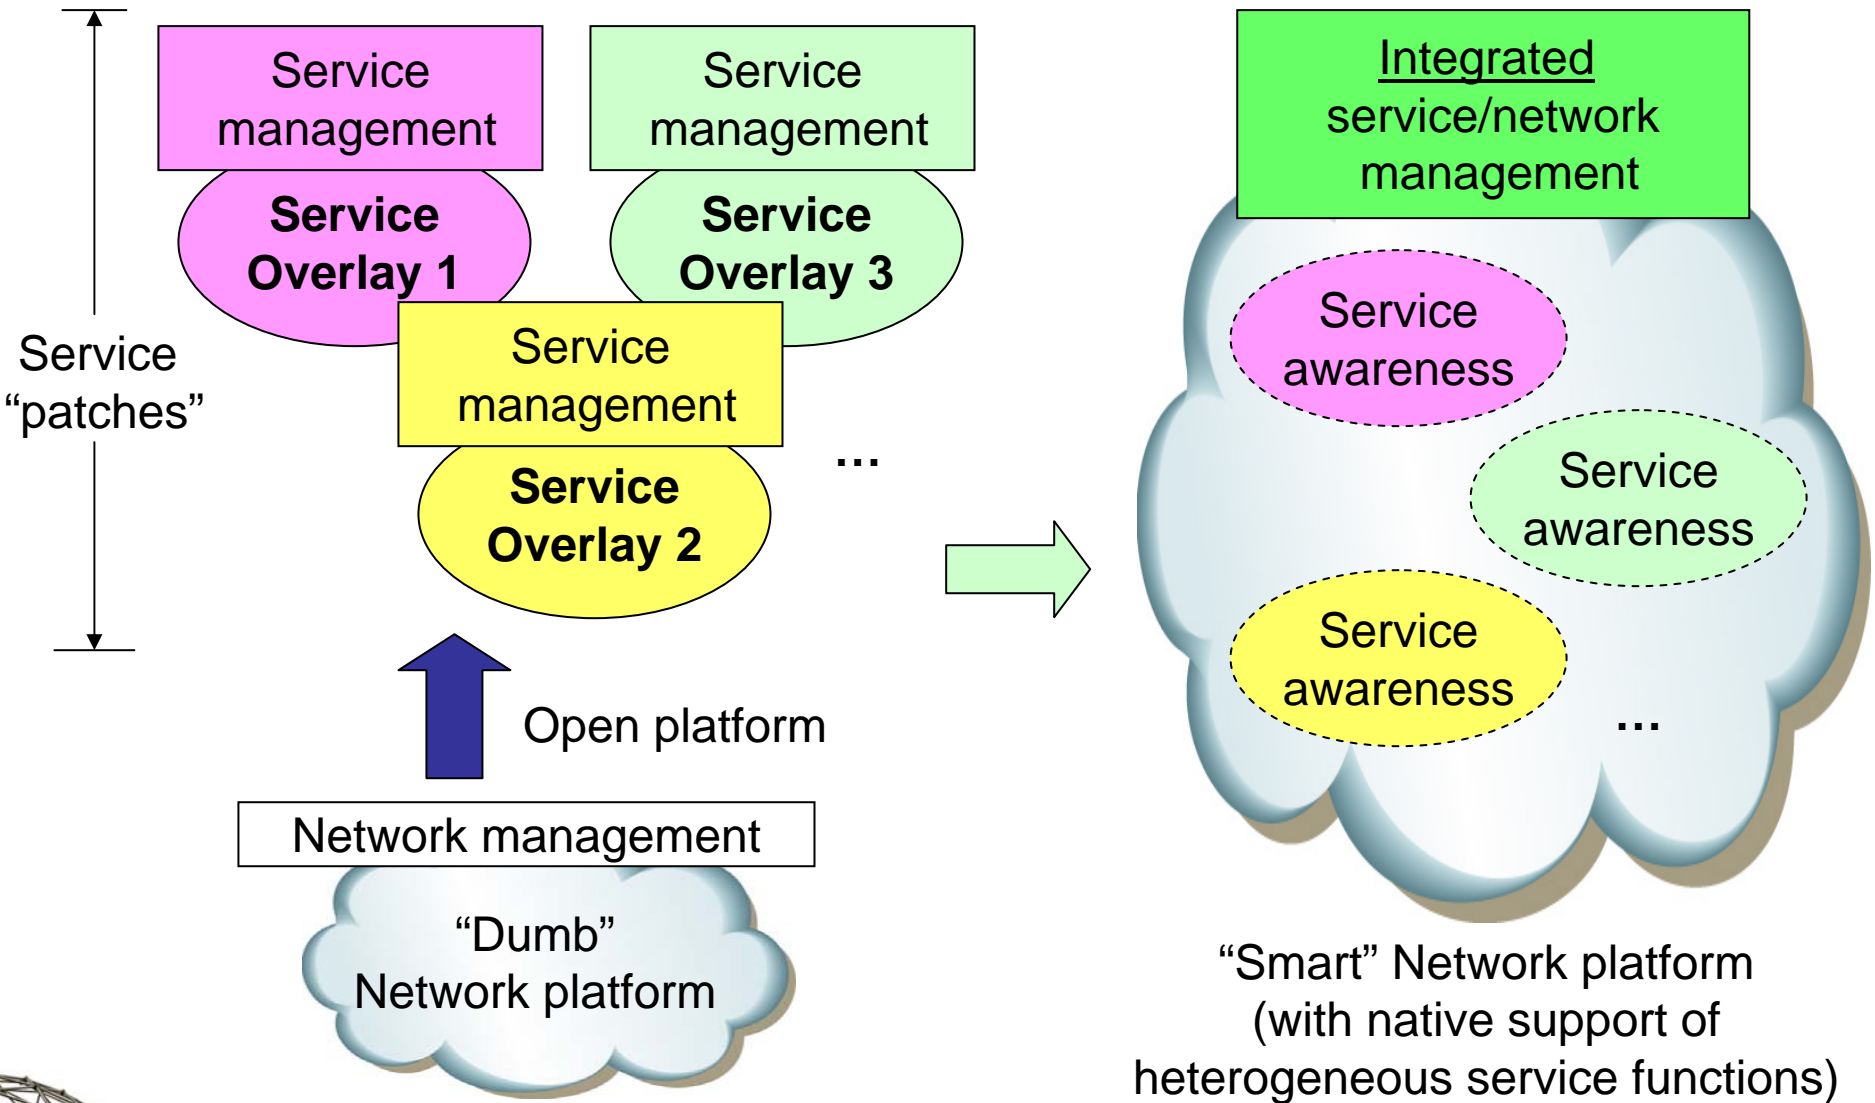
Service management

Service Overlay 1

Service management

Service Overlay 3

Service "patches"

Service management

Service Overlay 2

...

Open platform

Network management

"Dumb" Network platform

Integrated service/network management

Service awareness

Service awareness

Service awareness

...

"Smart" Network platform (with native support of heterogeneous service functions)